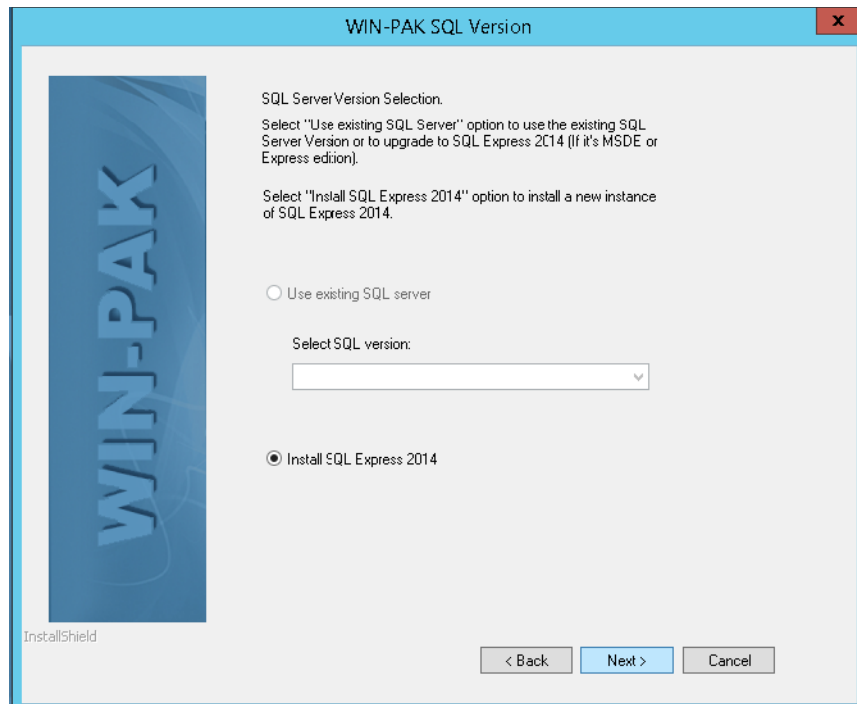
WIN-PAK SQL Version

x

WIN-PAK

SQL Server Version Selection.

Select "Use existing SQL Server" option to use the existing SQL Server Version or to upgrade to SQL Express 2014 (If it's MSDE or Express edition).

Select "Install SQL Express 2014" option to install a new instance of SQL Express 2014.

Use existing SQL server

Select SQL version:

Install SQL Express 2014

InstallShield

< Back

Next >

Cancel